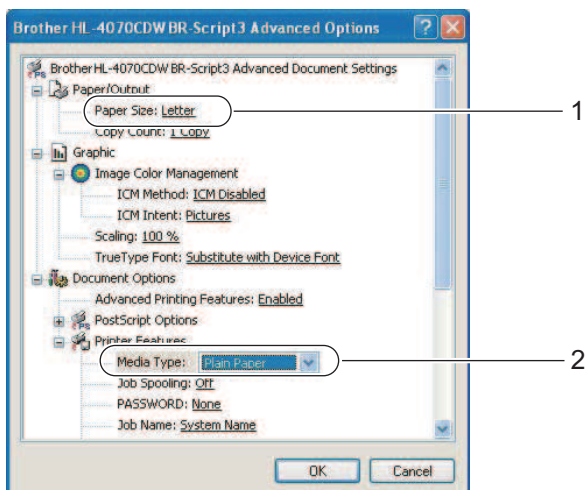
Brother HL-4070CDW BR-Script3 Advanced Options

Brother HL-4070CDW BR-Script3 Advanced Document Settings
Paper/Output
Paper Size: Letter
Copy Count: 1 Copy
Graphic
Image Color Management
ICM Method: ICM Disabled
ICM Intent: Pictures
Scaling: 100 %
TrueType Font: Substitute with Device Font
Document Options
Advanced Printing Features: Enabled
PostScript Options
Printer Features
Media Type: Plain Paper
Job Spooling: Off
PASSWORD: None
Job Name: System Name

OK
Cancel

1
2